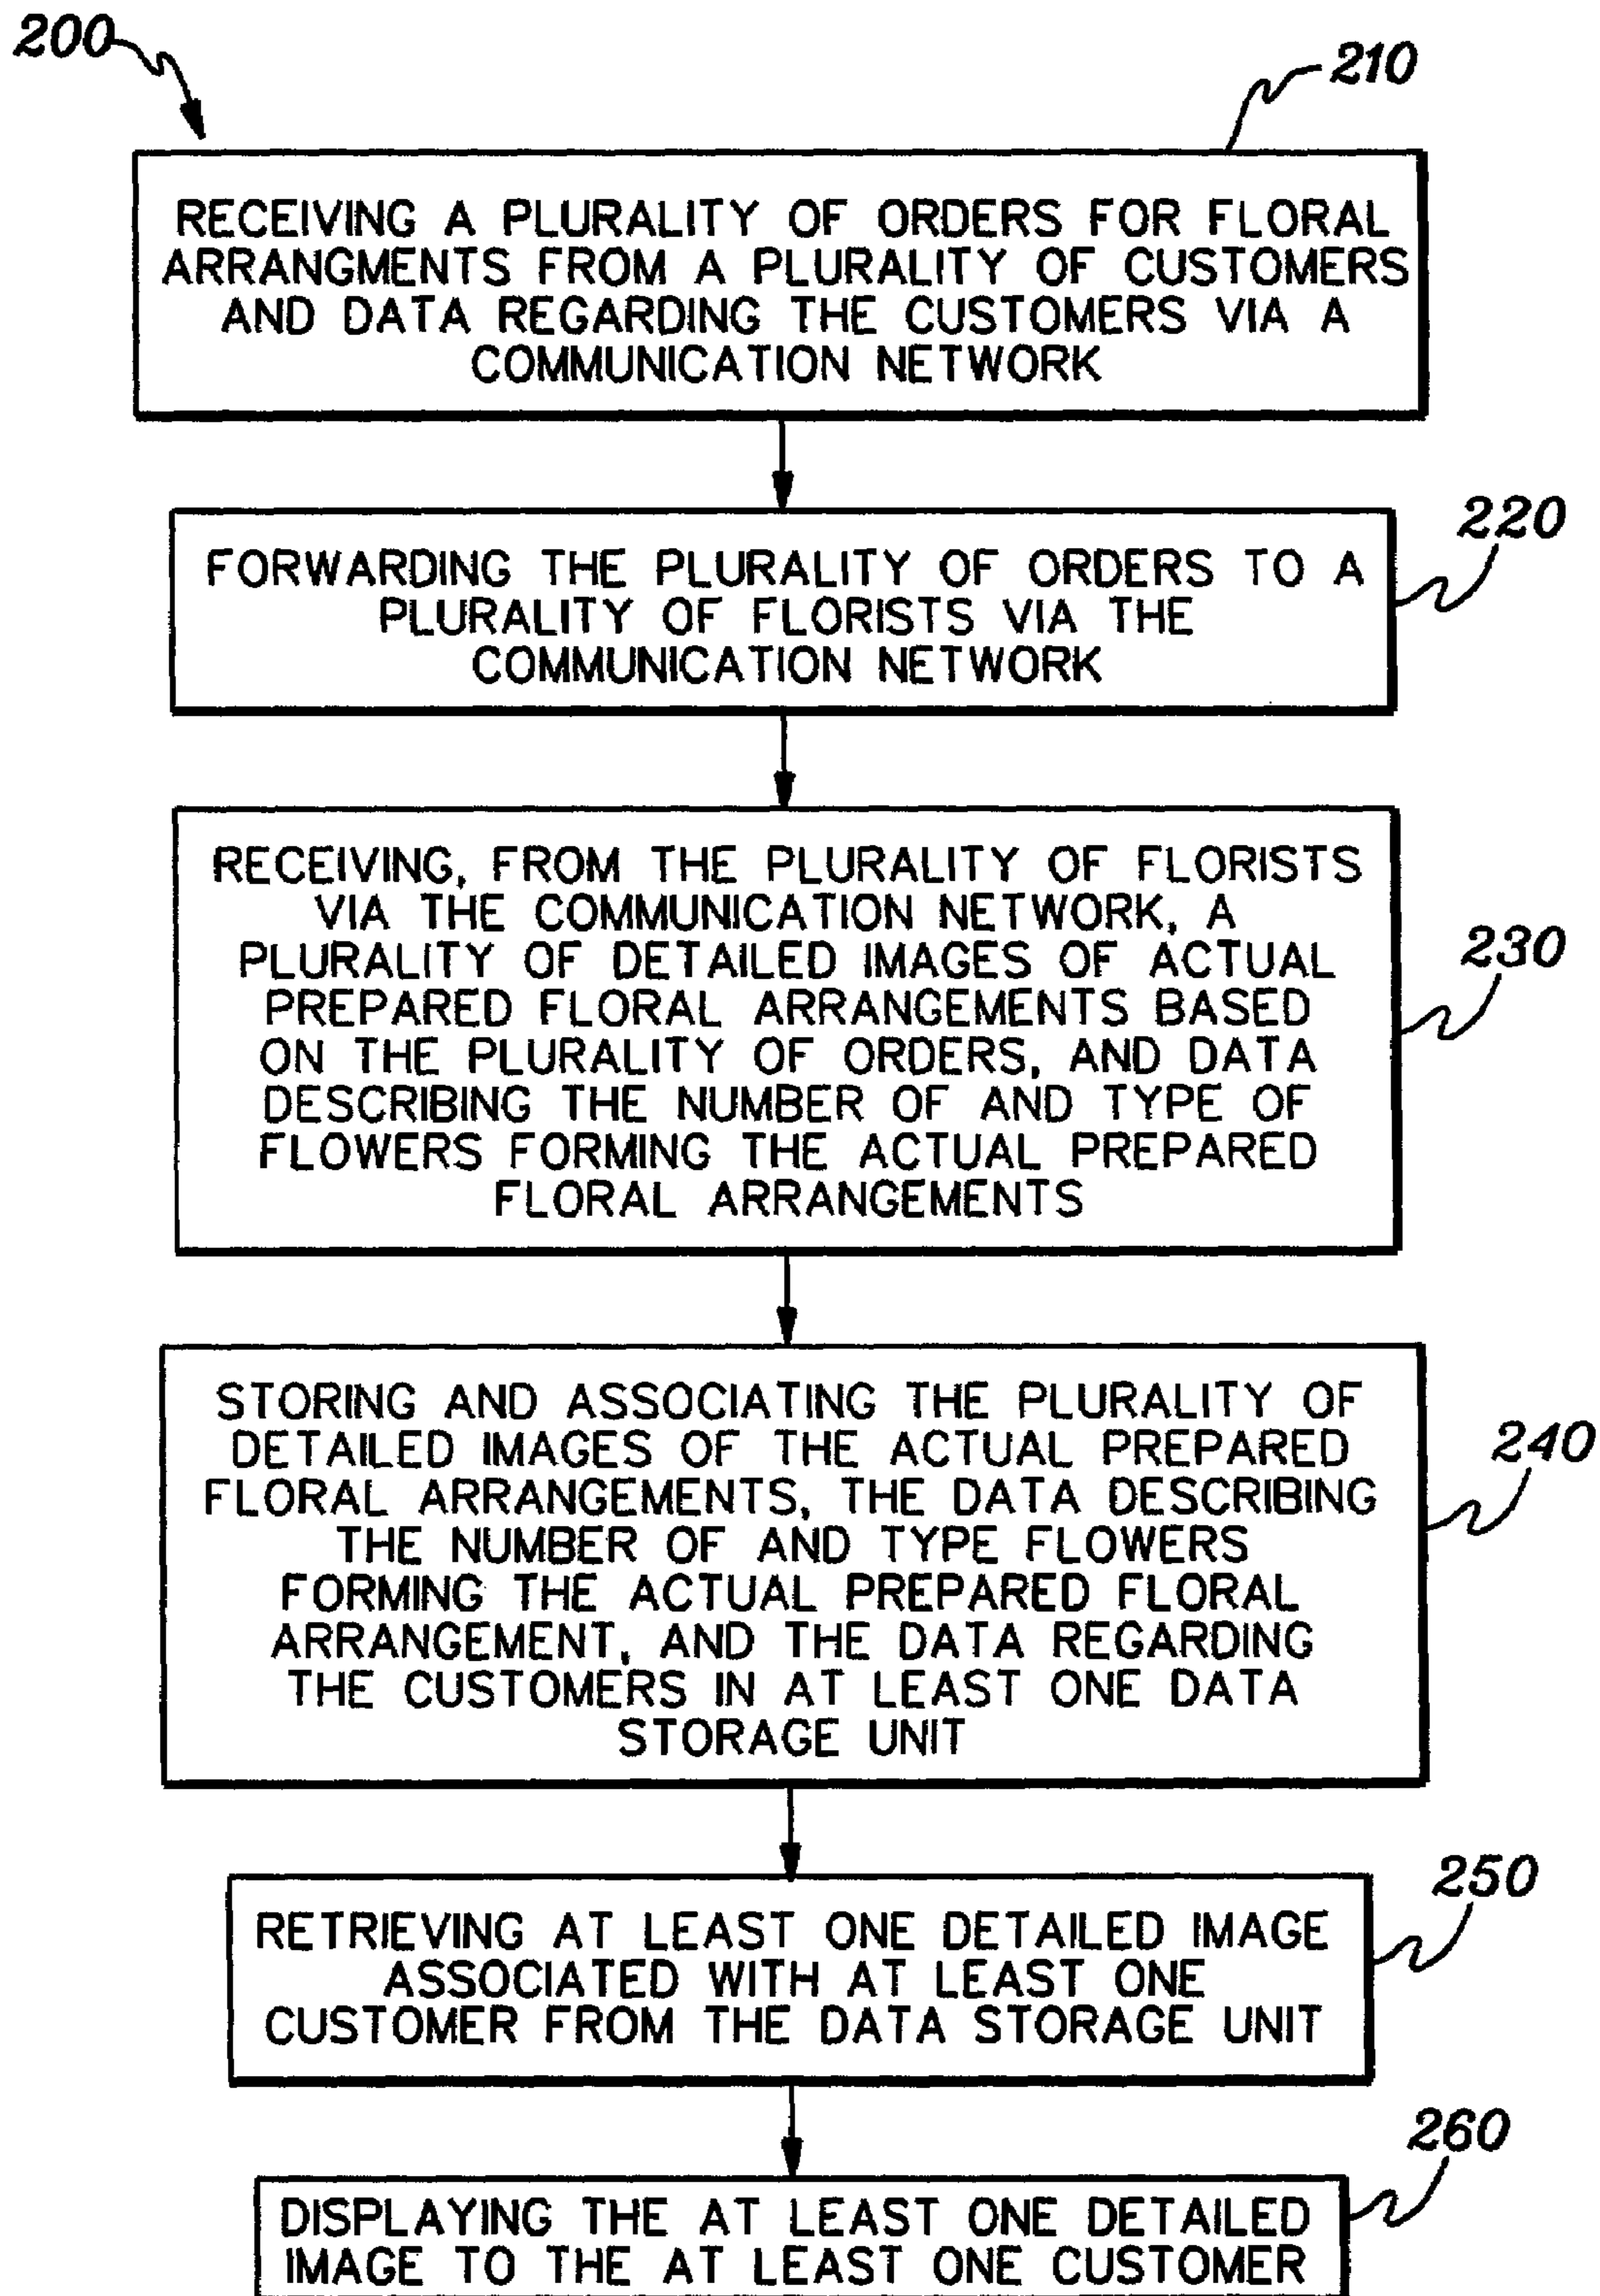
200

210

RECEIVING A PLURALITY OF ORDERS FOR FLORAL ARRANGMENTS FROM A PLURALITY OF CUSTOMERS AND DATA REGARDING THE CUSTOMERS VIA A COMMUNICATION NETWORK

220

FORWARDING THE PLURALITY OF ORDERS TO A PLURALITY OF FLORISTS VIA THE COMMUNICATION NETWORK

230

RECEIVING, FROM THE PLURALITY OF FLORISTS VIA THE COMMUNICATION NETWORK, A PLURALITY OF DETAILED IMAGES OF ACTUAL PREPARED FLORAL ARRANGEMENTS BASED ON THE PLURALITY OF ORDERS, AND DATA DESCRIBING THE NUMBER OF AND TYPE OF FLOWERS FORMING THE ACTUAL PREPARED FLORAL ARRANGEMENTS

240

STORING AND ASSOCIATING THE PLURALITY OF DETAILED IMAGES OF THE ACTUAL PREPARED FLORAL ARRANGEMENTS, THE DATA DESCRIBING THE NUMBER OF AND TYPE FLOWERS FORMING THE ACTUAL PREPARED FLORAL ARRANGEMENT, AND THE DATA REGARDING THE CUSTOMERS IN AT LEAST ONE DATA STORAGE UNIT

250

RETRIEVING AT LEAST ONE DETAILED IMAGE ASSOCIATED WITH AT LEAST ONE CUSTOMER FROM THE DATA STORAGE UNIT

260

DISPLAYING THE AT LEAST ONE DETAILED IMAGE TO THE AT LEAST ONE CUSTOMER